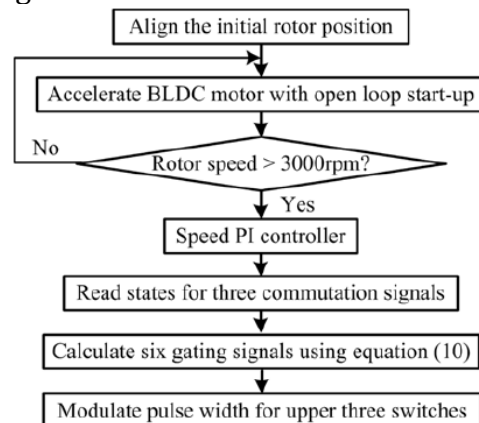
Align the initial rotor position

Accelerate BLDC motor with open loop start-up

No

Rotor speed > 3000rpm?

Yes

Speed PI controller

Read states for three commutation signals

Calculate six gating signals using equation (10)

Modulate pulse width for upper three switches